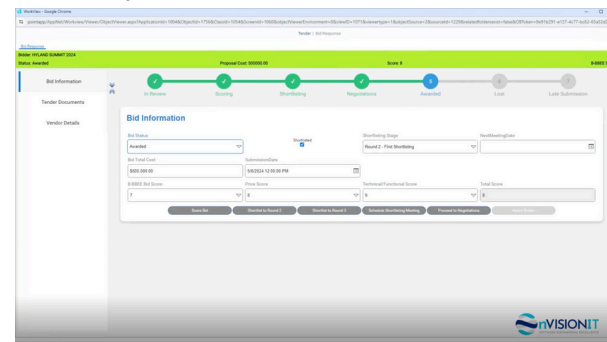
WorkView - Google Chrome

portalapp/AppNet/Workview/Viewer/ObjectViewer.aspx?ApplicationId=1004&ObjectId=17166ClassId=1054&ScreenId=1060&ObjectViewEnvironment=0&ViewID=1071&viewertype=1&objectSource=2&sourceId=1229&relatedWindowId=false&OffsetX=8e9162f1-a127-4c77-bc52-83a52a

Tender | Bid Response

Bid Response

Bidder: HYLAND SUMMIT 2024

Status: Awarded

Proposal Cost: 500000.00

Score: 8

B-BBEE S

Bid Information

Tender Documents

Vendor Details

In Review

Scoring

Shortlisting

Negotiations

Awarded

Lost

Late Submission

Bid Information

Bid Status

Awarded

Shortlisted

Shortlisting Stage

Round 2 - First Shortlisting

NextMeetingDate

Bid Total Cost

$500,000.00

SubmissionDate

5/6/2024 12:59:00 PM

B-BBEE Bid Score

7

Price Score

2

Technical/Functional Score

9

Total Score

8

Score Bid

Shortlist to Round 2

Shortlist to Round 3

Schedule Shortlisting Meeting

Proceed to Negotiations

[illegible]

nVISIONIT